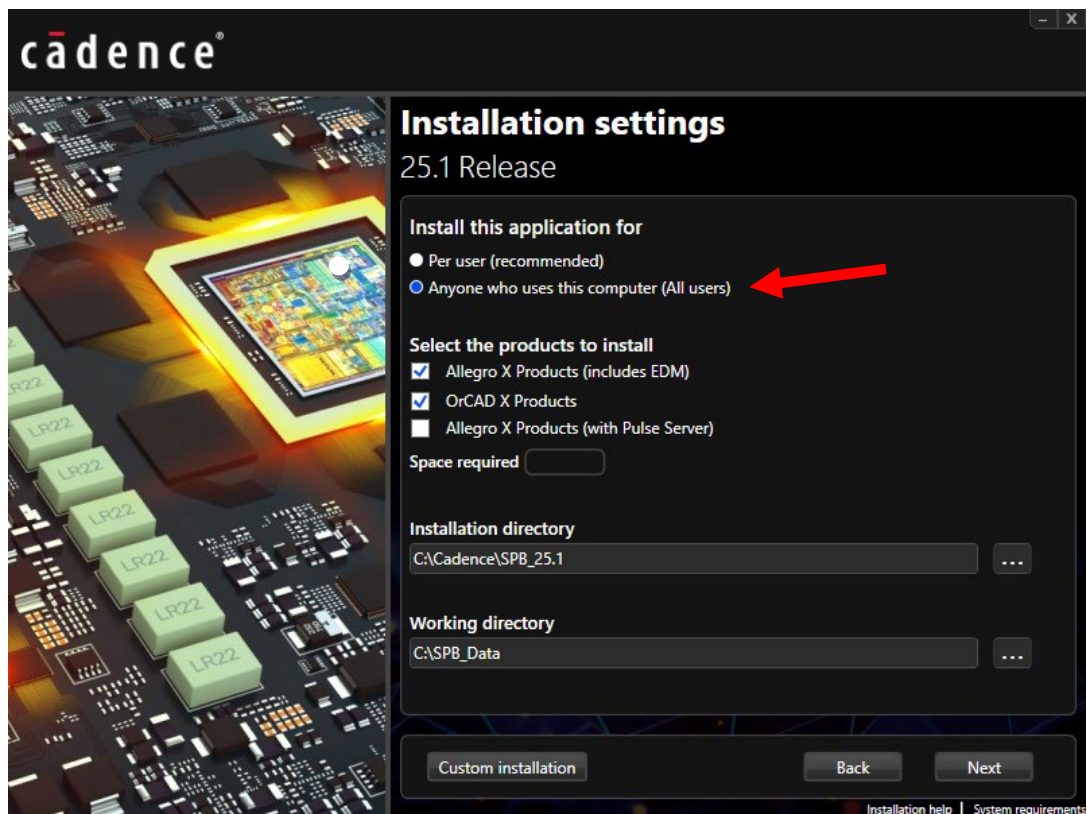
– X

cādence®

LR22
LR22
LR22
LR22
LR22
LR22
LR22

Installation settings
25.1 Release

Install this application for
Per user (recommended)
Anyone who uses this computer (All users)

Select the products to install
Allegro X Products (includes EDM)
OrCAD X Products
Allegro X Products (with Pulse Server)
Space required

Installation directory
C:\Cadence\SPB_25.1
...

Working directory
C:\SPB_Data
...

Custom installation
Back
Next

Installation help | System requirements